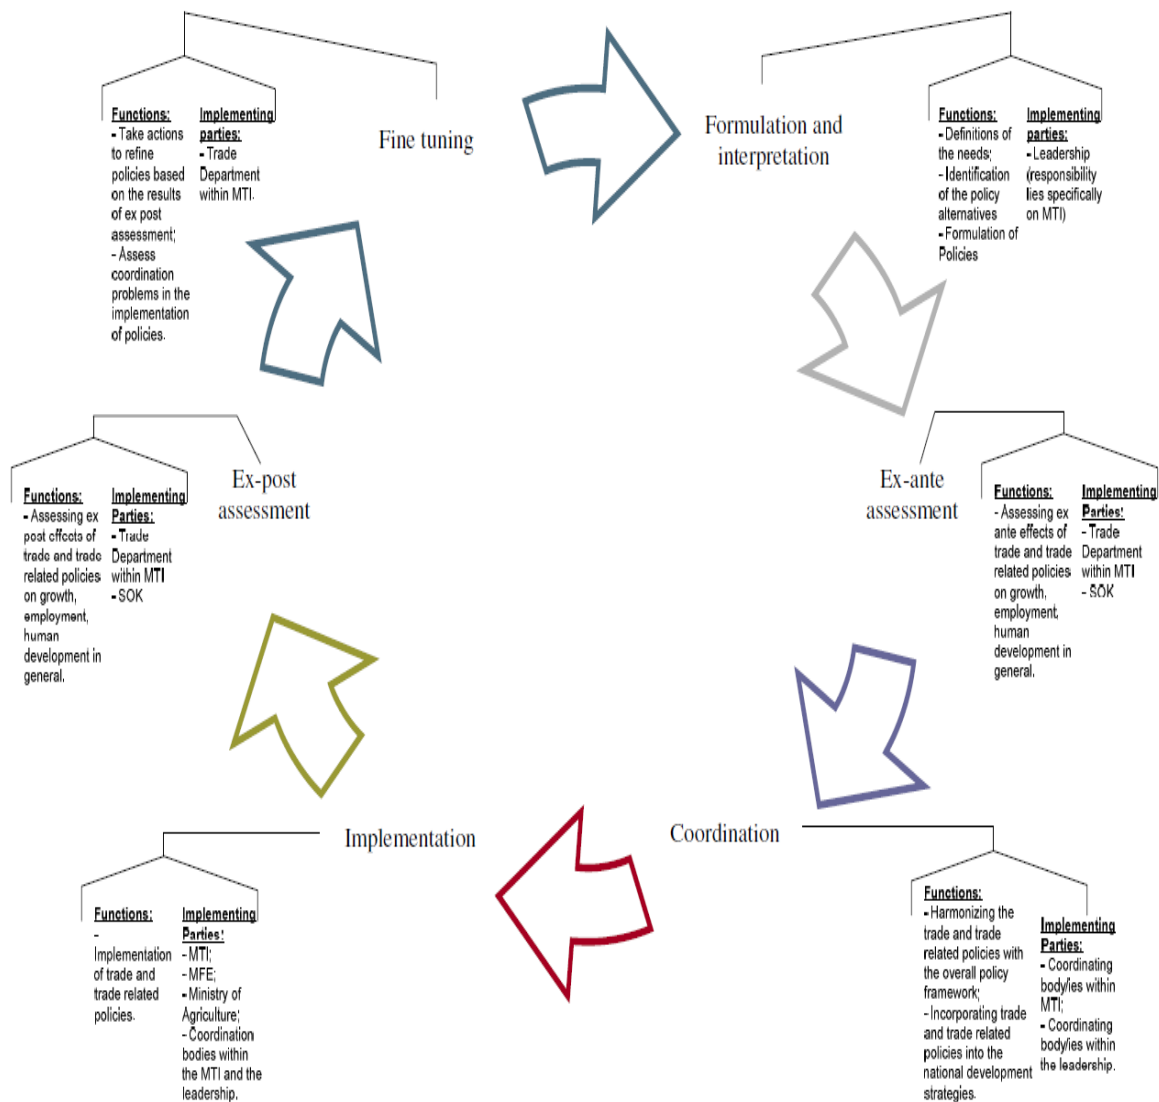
Functions:
- Take actions to refine policies based on the results of ex post assessment;
- Assess coordination problems in the implementation of policies.

Implementing parties:
- Trade Department within MTI.

Fine tuning

Formulation and interpretation

Functions:
- Definitions of the needs;
- Identification of the policy alternatives
- Formulation of Policies

Implementing parties:
- Leadership (responsibility lies specifically on MTI)

Ex-post assessment

Functions:
- Assessing ex post effects of trade and trade related policies on growth, employment, human development in general.

Implementing Parties:
- Trade Department within MTI
- SOK

Ex-ante assessment

Functions:
- Assessing ex ante effects of trade and trade related policies on growth, employment, human development in general.

Implementing Parties:
- Trade Department within MTI
- SOK

Implementation

Functions:
- Implementation of trade and trade related policies.

Implementing Parties:
- MTI;
- MFE;
- Ministry of Agriculture;
- Coordination bodies within the MTI and the leadership.

Coordination

Functions:
- Harmonizing the trade and trade related policies with the overall policy framework;
- Incorporating trade and trade related policies into the national development strategies.

Implementing Parties:
- Coordinating body/ies within MTI;
- Coordinating body/ies within the leadership.